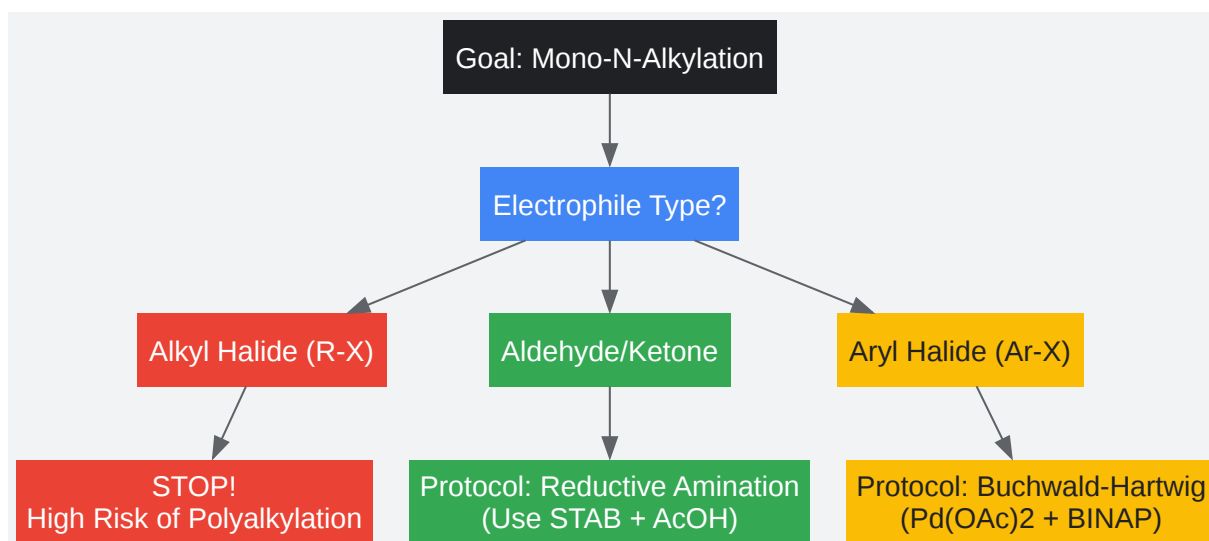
Goal: Mono-N-Alkylation

Electrophile Type?

Alkyl Halide (R-X)

Aldehyde/Ketone

Aryl Halide (Ar-X)

STOP!
High Risk of Polyalkylation

Protocol: Reductive Amination
(Use STAB + AcOH)

Protocol: Buchwald-Hartwig
(Pd(OAc)2 + BINAP)